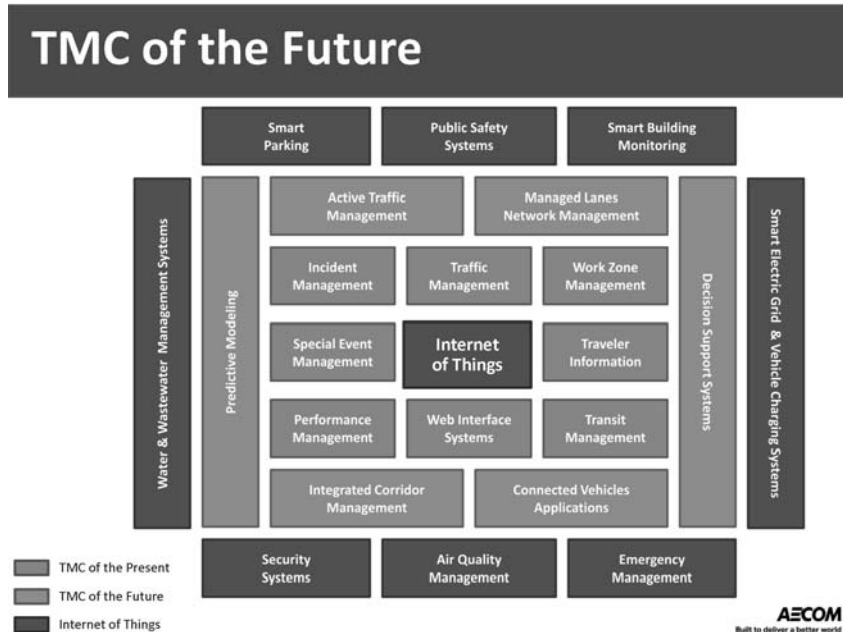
TMC of the Future

Smart Parking

Public Safety Systems

Smart Building Monitoring

Water & Wastewater Management Systems

Predictive Modeling

Active Traffic Management

Managed Lanes Network Management

Decision Support Systems

Smart Electric Grid & Vehicle Charging Systems

Incident Management

Traffic Management

Work Zone Management

Special Event Management

Internet of Things

Traveler Information

Performance Management

Web Interface Systems

Transit Management

Integrated Corridor Management

Connected Vehicles Applications

Security Systems

Air Quality Management

Emergency Management

TMC of the Present

TMC of the Future

Internet of Things

AECOM
Built to deliver a better world